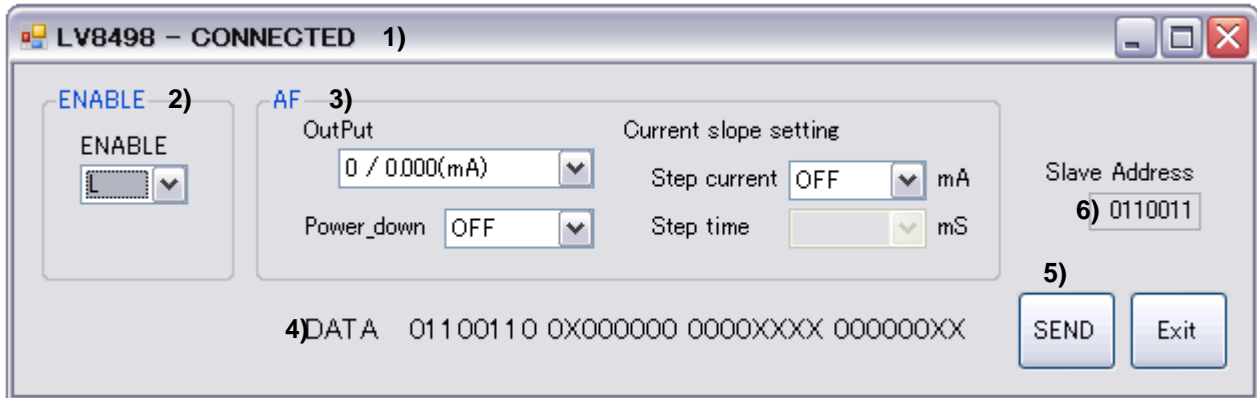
LV8498 - CONNECTED 1)

ENABLE 2)
ENABLE
L

AF 3)
OutPut
0 / 0.000(mA)
Power_down OFF

Current slope setting
Step current OFF mA
Step time mS

Slave Address
6) 0110011

5)
4)DATA 01100110 0X000000 0000XXXX 000000XX
SEND
Exit